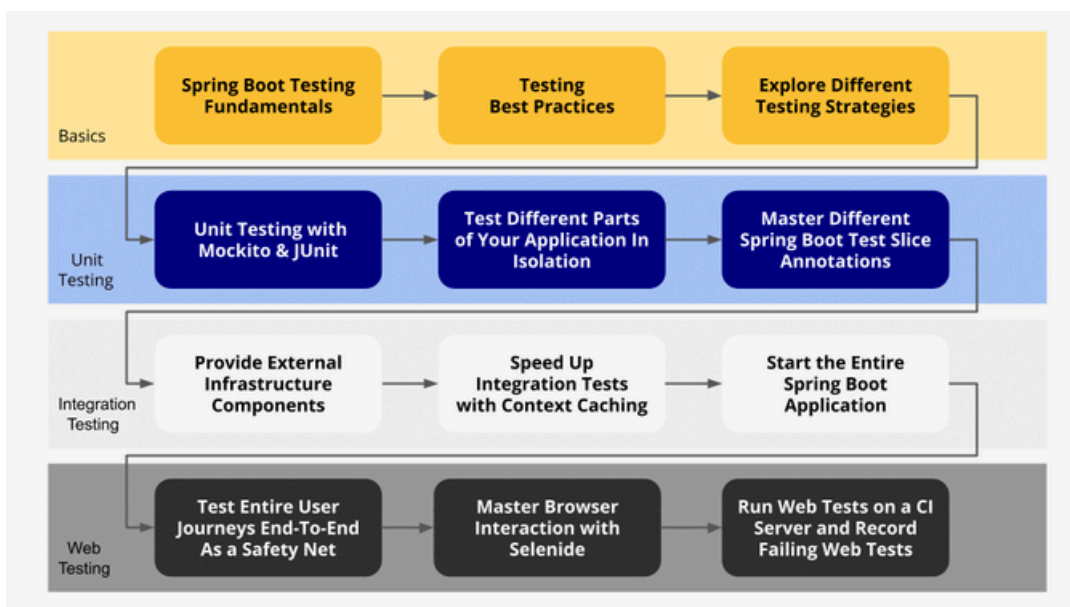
Spring Boot Testing Fundamentals

Testing Best Practices

Explore Different Testing Strategies

Basics

Unit Testing with Mockito & JUnit

Test Different Parts of Your Application In Isolation

Master Different Spring Boot Test Slice Annotations

Unit Testing

Provide External Infrastructure Components

Speed Up Integration Tests with Context Caching

Start the Entire Spring Boot Application

Integration Testing

Test Entire User Journeys End-To-End As a Safety Net

Master Browser Interaction with Selenide

Run Web Tests on a CI Server and Record Failing Web Tests

Web Testing